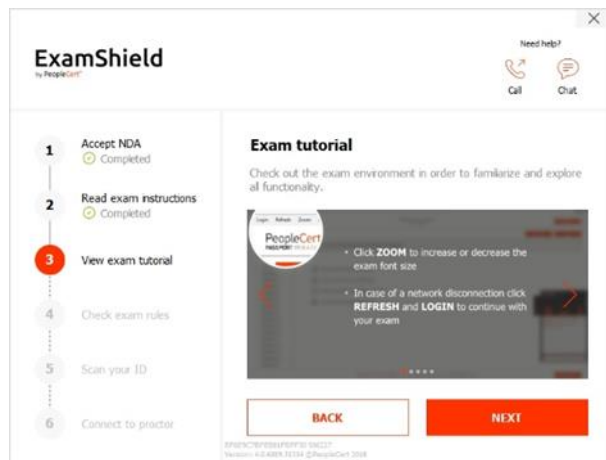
×

ExamShield
by PeopleCert

Need help?
Call
Chat

1 Accept NDA
Completed

2 Read exam instructions
Completed

3 View exam tutorial

4 Check exam rules

5 Scan your ID

6 Connect to proctor

Exam tutorial

Check out the exam environment in order to familiarize and explore all functionality.

Login Refresh Zoom
PeopleCert

• Click ZOOM to increase or decrease the exam font size

• In case of a network disconnection click REFRESH and LOGIN to continue with your exam

BACK

NEXT

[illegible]
Version: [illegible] ©PeopleCert 2018